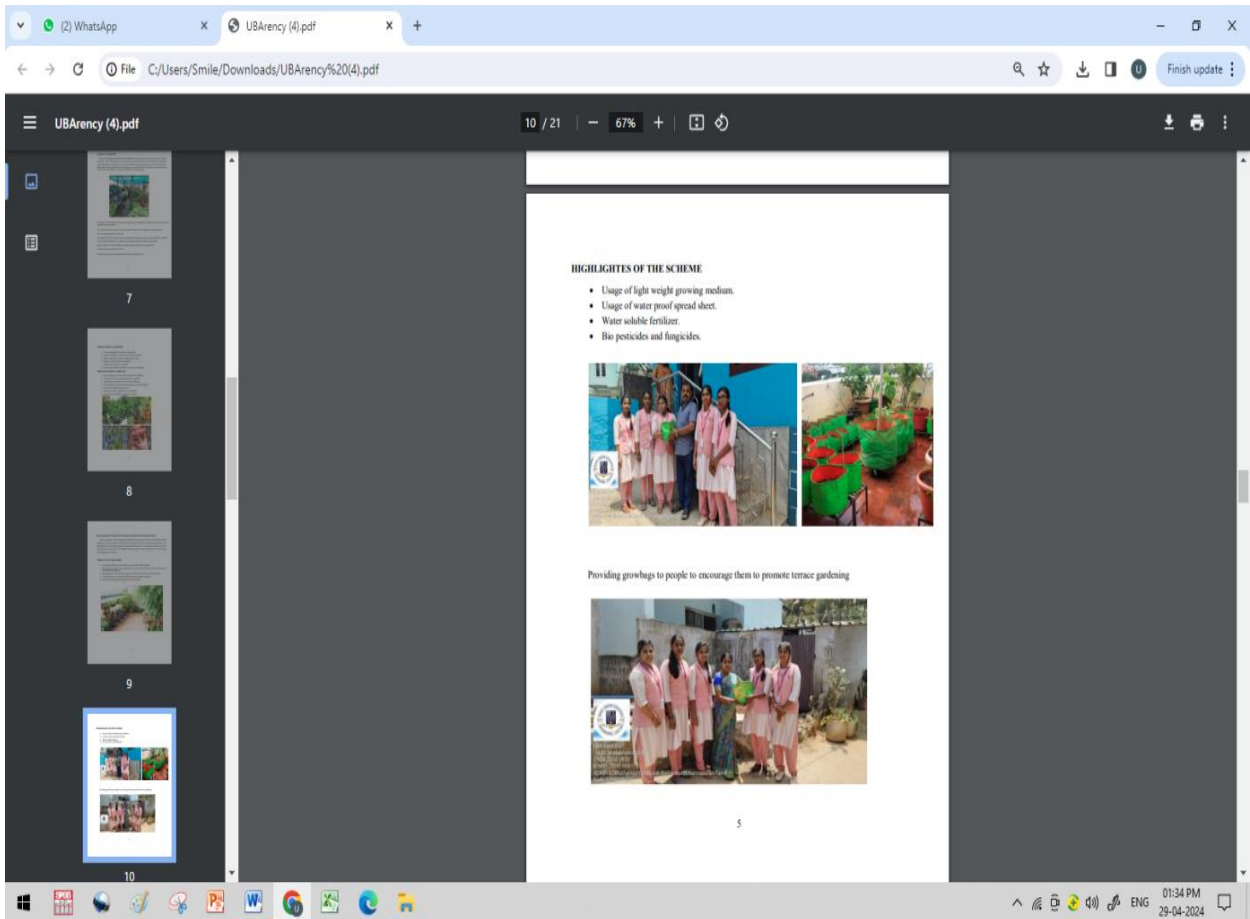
(2) WhatsApp
UBArency (4).pdf
File C:/Users/Smile/Downloads/UBArency%20(4).pdf
Finish update
UBArency (4).pdf
10 / 21
67%
7
8
9
10

HIGHLIGHTES OF THE SCHEME

- Usage of light weight growing medium.
- Usage of water proof spread sheet.
- Water soluble fertilizer.
- Bio pesticides and fungicides.

Providing growbags to people to encourage them to promote terrace gardening

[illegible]

5

ENG
01:34 PM
29-04-2024